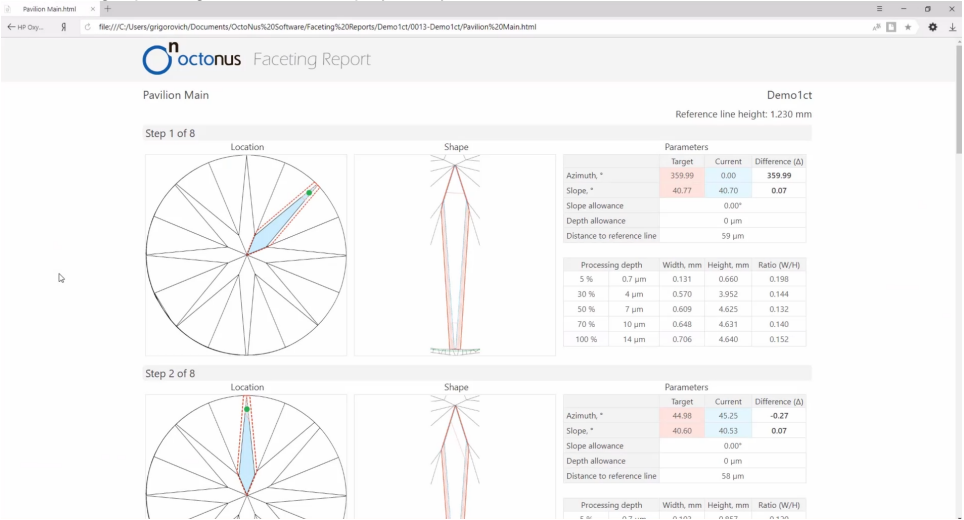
Pavilion Main.html ×

← HP Day... Я

file:///C:/Users/grigorovich/Documents/OctoNus%20Software/Faceting%20Reports/Demo1ct/0013-Demo1ct/Pavilion%20Main.html

octonus Faceting Report

Pavilion Main

Demo1ct

Reference line height: 1.230 mm

Step 1 of 8

Location

Shape

Parameters

| | Target | Current | Difference (Δ) |
|---|---|---|---|
| Azimuth, ° | 359.99 | 0.00 | 359.99 |
| Slope, ° | 40.77 | 40.70 | 0.07 |
| Slope allowance | 0.00° | | |
| Depth allowance | 0 µm | | |
| Distance to reference line | 59 µm | | |

| Processing depth | | Width, mm | Height, mm | Ratio (W/H) |
|---|---|---|---|---|
| 5 % | 0.7 µm | 0.131 | 0.660 | 0.198 |
| 30 % | 4 µm | 0.570 | 3.952 | 0.144 |
| 50 % | 7 µm | 0.609 | 4.625 | 0.132 |
| 70 % | 10 µm | 0.648 | 4.631 | 0.140 |
| 100 % | 14 µm | 0.706 | 4.640 | 0.152 |

Step 2 of 8

Location

Shape

Parameters

| | Target | Current | Difference (Δ) |
|---|---|---|---|
| Azimuth, ° | 44.98 | 45.25 | -0.27 |
| Slope, ° | 40.60 | 40.53 | 0.07 |
| Slope allowance | 0.00° | | |
| Depth allowance | 0 µm | | |
| Distance to reference line | 58 µm | | |

| Processing depth | | Width, mm | Height, mm | Ratio (W/H) |
|---|---|---|---|---|
| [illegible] | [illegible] | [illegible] | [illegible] | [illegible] |